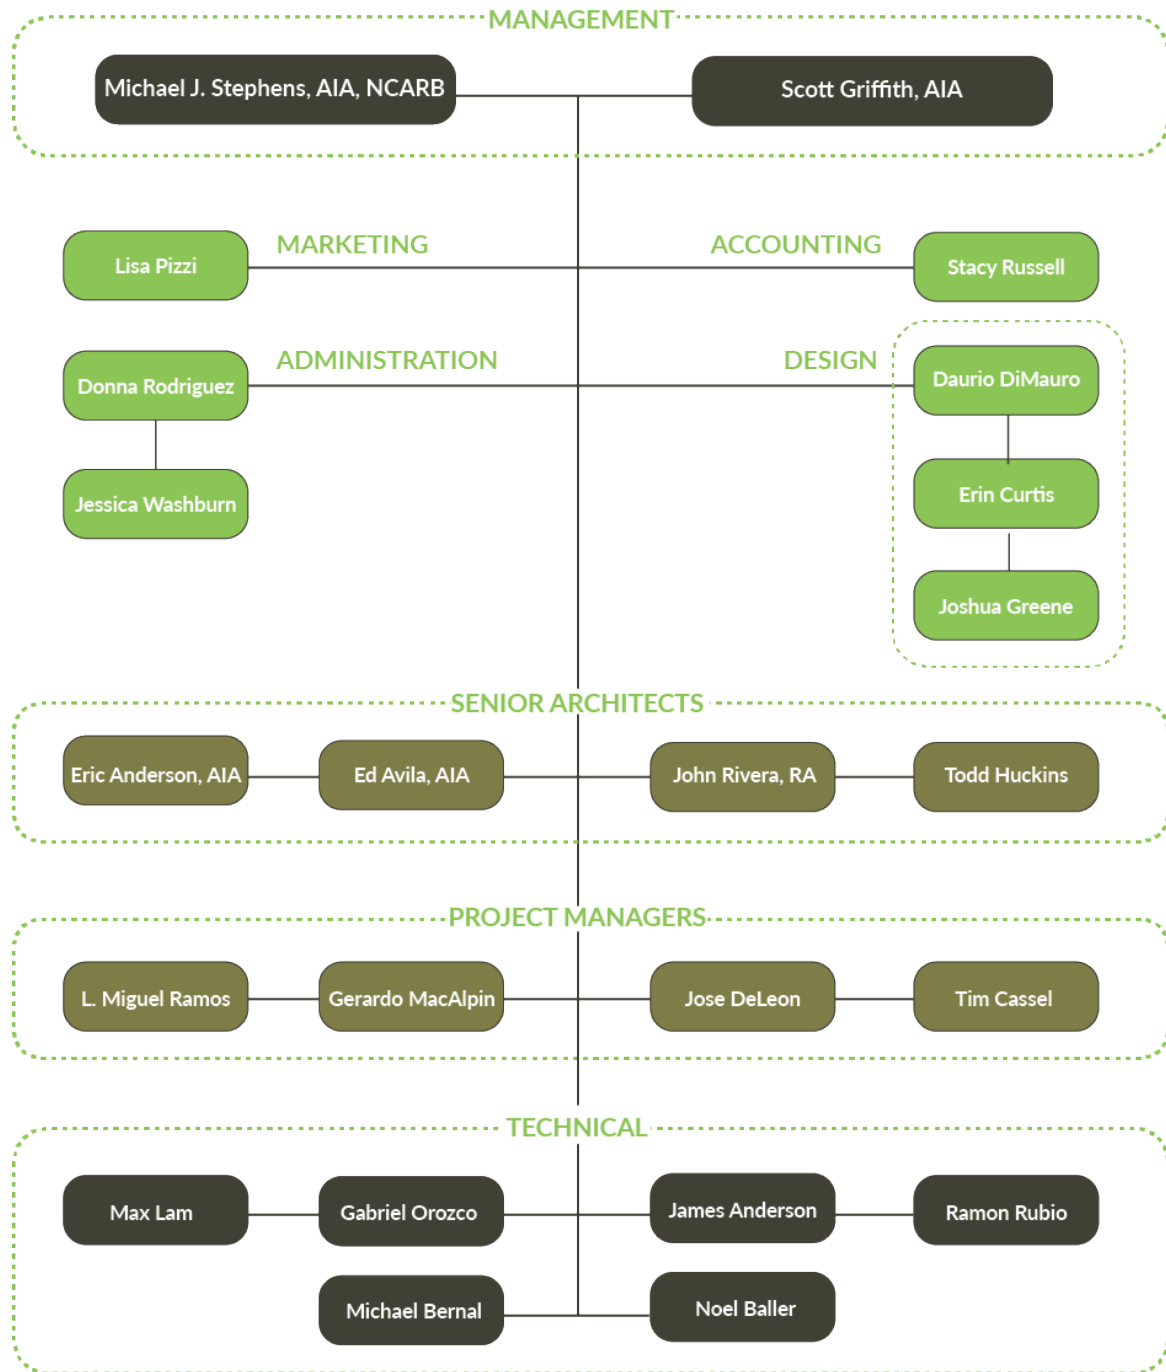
MANAGEMENT

Michael J. Stephens, AIA, NCARB

Scott Griffith, AIA

Lisa Pizzi

MARKETING

ACCOUNTING

Stacy Russell

Donna Rodriguez

ADMINISTRATION

DESIGN

Daurio DiMauro

Jessica Washburn

Erin Curtis

Joshua Greene

SENIOR ARCHITECTS

Eric Anderson, AIA

Ed Avila, AIA

John Rivera, RA

Todd Huckins

PROJECT MANAGERS

L. Miguel Ramos

Gerardo MacAlpin

Jose DeLeon

Tim Cassel

TECHNICAL

Max Lam

Gabriel Orozco

James Anderson

Ramon Rubio

Michael Bernal

Noel Baller